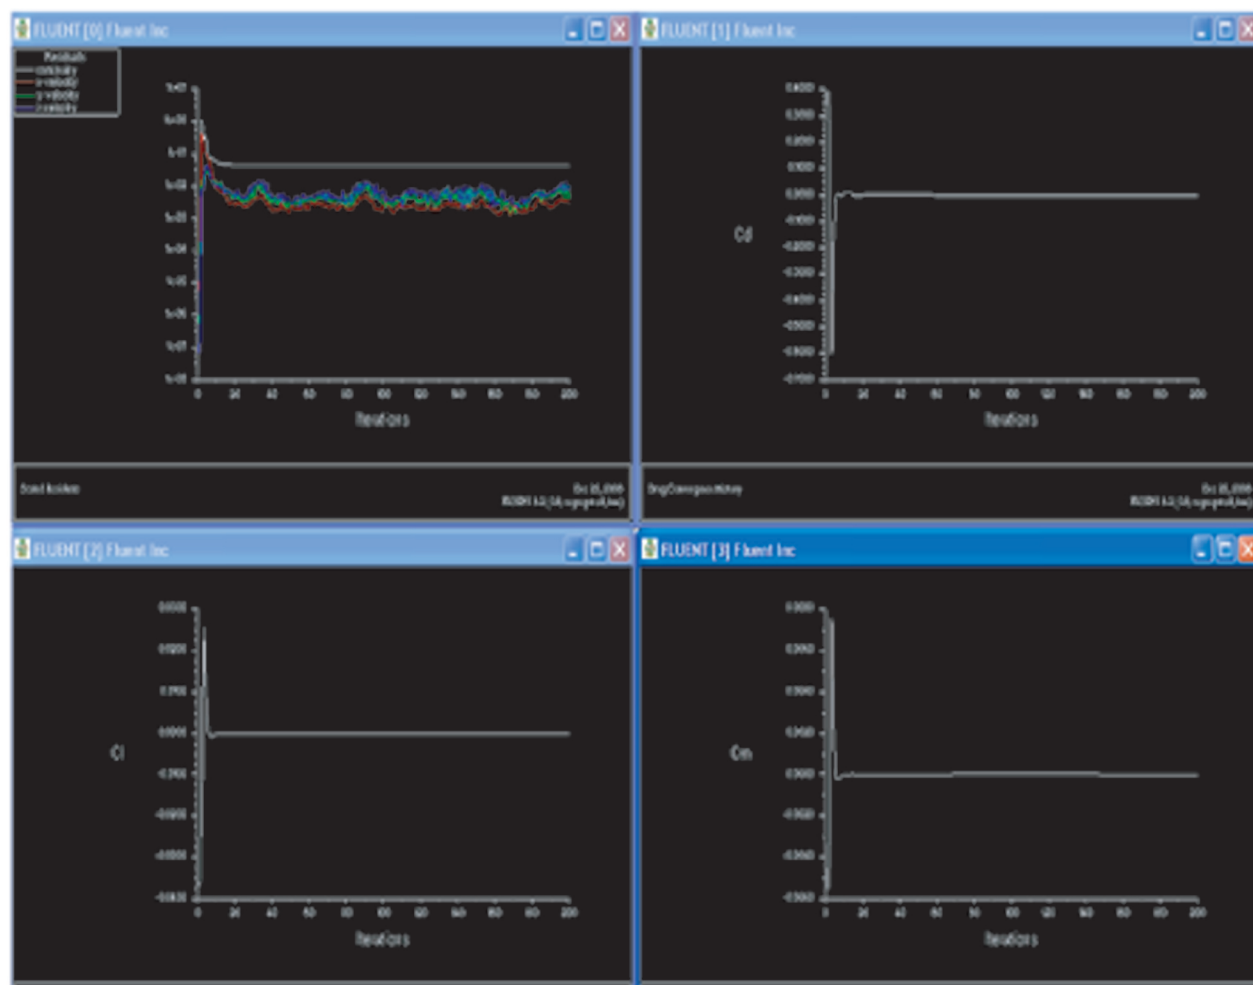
FLUENT [0] Fluent Inc

Residuals
continuity
x-velocity
y-velocity
z-velocity

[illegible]

0 20 40 60 80 100 120 140 160 180 200

Iterations

Scaled Residuals

Oct 25, 2008
FLUENT 6.3 (3d, pbns, ske)

FLUENT [1] Fluent Inc

Cd

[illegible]

0 20 40 60 80 100 120 140 160 180 200

Iterations

Drag Convergence History

Oct 25, 2008
FLUENT 6.3 (3d, pbns, ske)

FLUENT [2] Fluent Inc

Cl

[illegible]

0 20 40 60 80 100 120 140 160 180 200

Iterations

FLUENT [3] Fluent Inc

Cm

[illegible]

0 20 40 60 80 100 120 140 160 180 200

Iterations